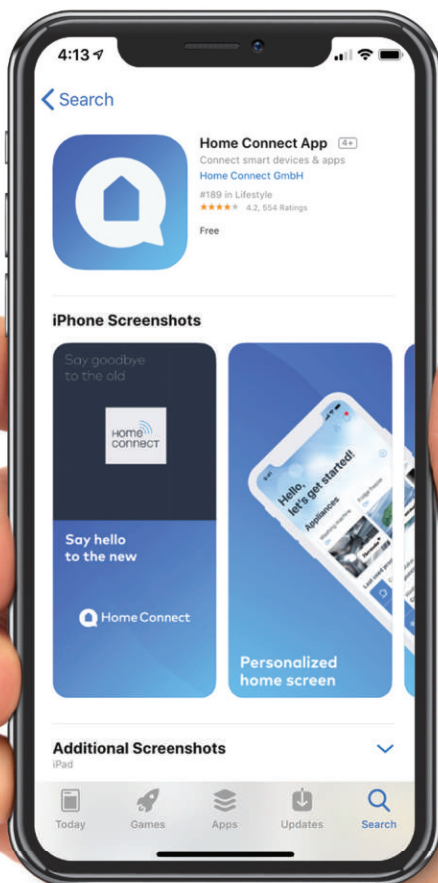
4:13

Search

Home Connect App 4+
Connect smart devices & apps
Home Connect GmbH
#189 in Lifestyle
4.2, 554 Ratings
Free

iPhone Screenshots

Say goodbye to the old

HOME CONNECT

Say hello to the new

Home Connect

Hello, let's get started!
Appliances

Personalized home screen

Additional Screenshots
iPad

Today
Games
Apps
Updates
Search